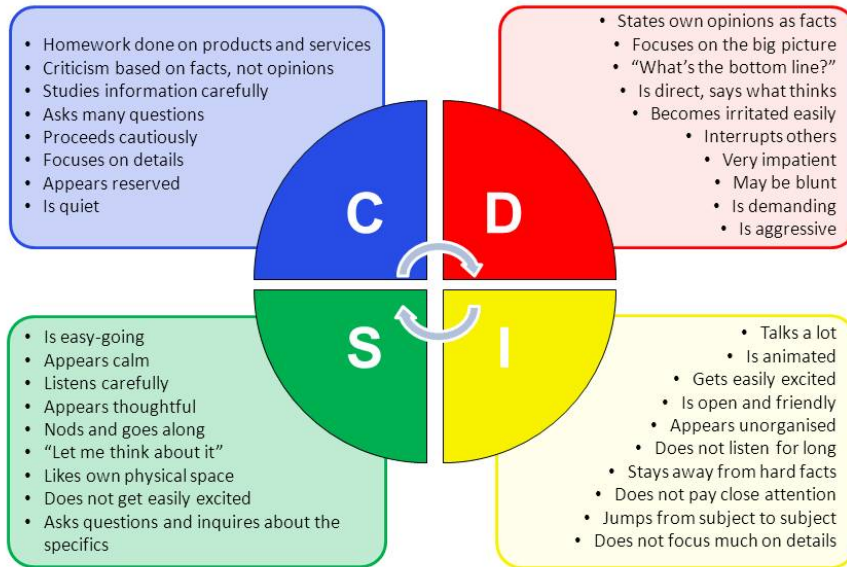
- Homework done on products and services
- Criticism based on facts, not opinions
- Studies information carefully
- Asks many questions
- Proceeds cautiously
- Focuses on details
- Appears reserved
- Is quiet

- States own opinions as facts
- Focuses on the big picture
- “What’s the bottom line?”
- Is direct, says what thinks
- Becomes irritated easily
- Interrupts others
- Very impatient
- May be blunt
- Is demanding
- Is aggressive

C

D

S

I

- Is easy-going
- Appears calm
- Listens carefully
- Appears thoughtful
- Nods and goes along
- “Let me think about it”
- Likes own physical space
- Does not get easily excited
- Asks questions and inquires about the specifics

- Talks a lot
- Is animated
- Gets easily excited
- Is open and friendly
- Appears unorganised
- Does not listen for long
- Stays away from hard facts
- Does not pay close attention
- Jumps from subject to subject
- Does not focus much on details